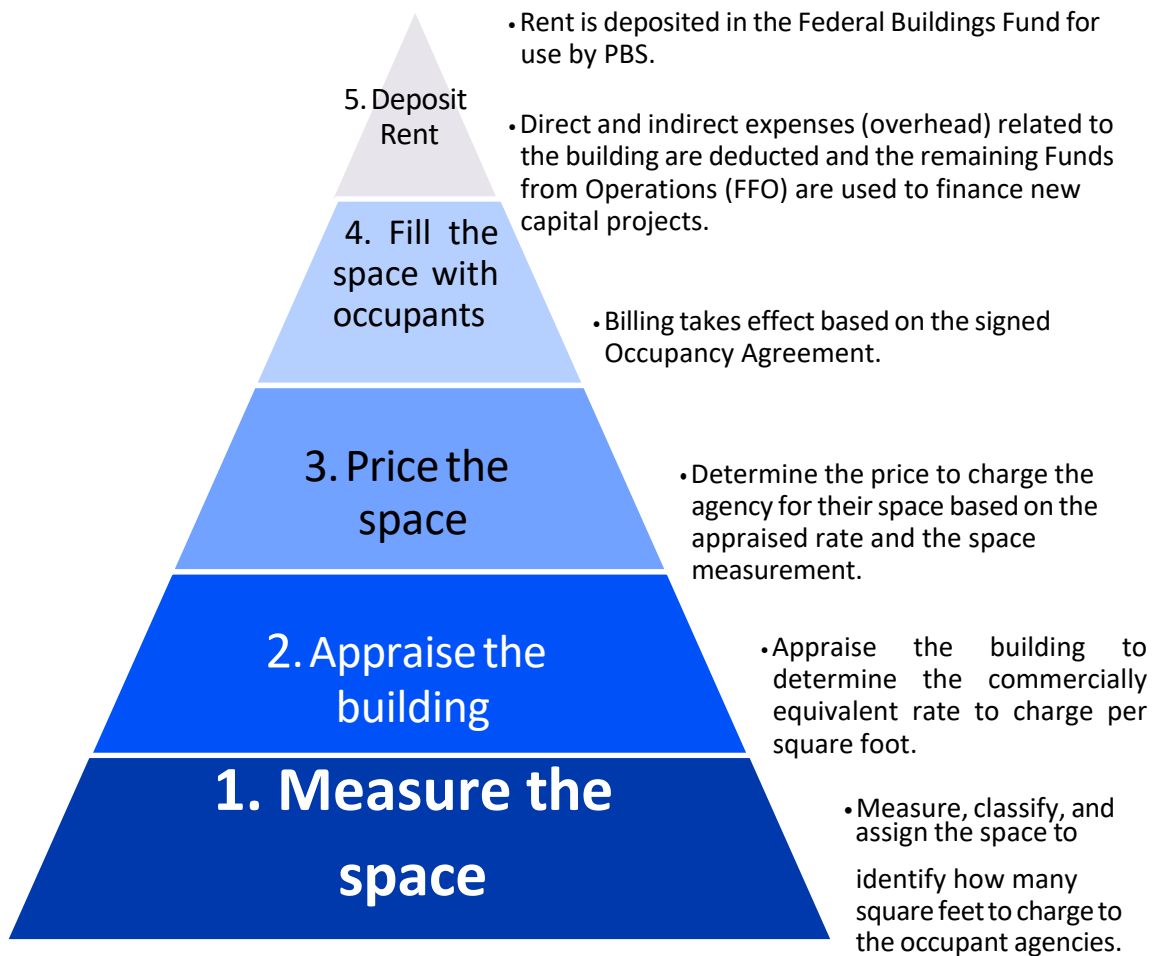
5. Deposit Rent

• Rent is deposited in the Federal Buildings Fund for use by PBS.

• Direct and indirect expenses (overhead) related to the building are deducted and the remaining Funds from Operations (FFO) are used to finance new capital projects.

4. Fill the space with occupants

• Billing takes effect based on the signed Occupancy Agreement.

3. Price the space

• Determine the price to charge the agency for their space based on the appraised rate and the space measurement.

2. Appraise the building

• Appraise the building to determine the commercially equivalent rate to charge per square foot.

1. Measure the space

• Measure, classify, and assign the space to identify how many square feet to charge to the occupant agencies.